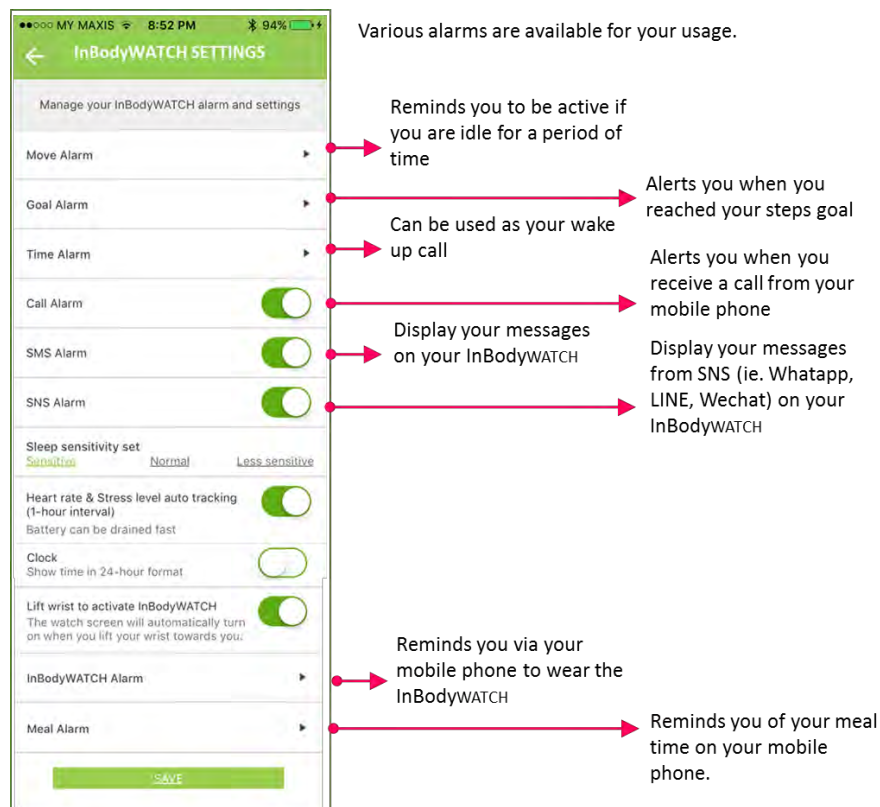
●●○○○ MY MAXIS 8:52 PM 94%

InBodyWATCH SETTINGS

Manage your InBodyWATCH alarm and settings

Move Alarm

Goal Alarm

Time Alarm

Call Alarm

SMS Alarm

SNS Alarm

Sleep sensitivity set
Sensitive Normal Less sensitive

Heart rate & Stress level auto tracking (1-hour interval)
Battery can be drained fast

Clock
Show time in 24-hour format

Lift wrist to activate InBodyWATCH
The watch screen will automatically turn on when you lift your wrist towards you.

InBodyWATCH Alarm

Meal Alarm

SAVE

Various alarms are available for your usage.

Reminds you to be active if you are idle for a period of time

Alerts you when you reached your steps goal

Can be used as your wake up call

Alerts you when you receive a call from your mobile phone

Display your messages on your InBodyWATCH

Display your messages from SNS (ie. Whatapp, LINE, Wechat) on your InBodyWATCH

Reminds you via your mobile phone to wear the InBodyWATCH

Reminds you of your meal time on your mobile phone.